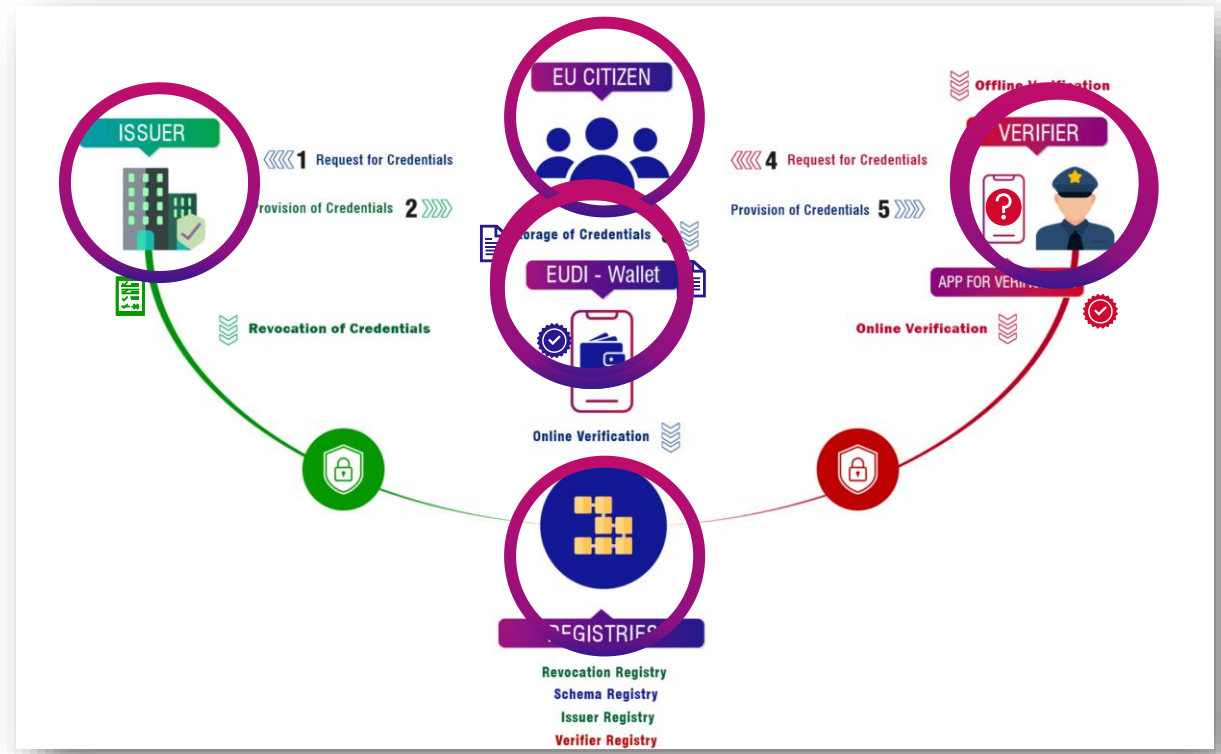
EU CITIZEN

ISSUER

1 Request for Credentials

Provision of Credentials 2

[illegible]orage of Credentials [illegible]

EUDI - Wallet

Revocation of Credentials

Online Verification

Offline Verification

VERIFIER

4 Request for Credentials

Provision of Credentials 5

APP FOR VERIFI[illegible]

Online Verification

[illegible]EGISTRIE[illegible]

Revocation Registry
Schema Registry
Issuer Registry
Verifier Registry